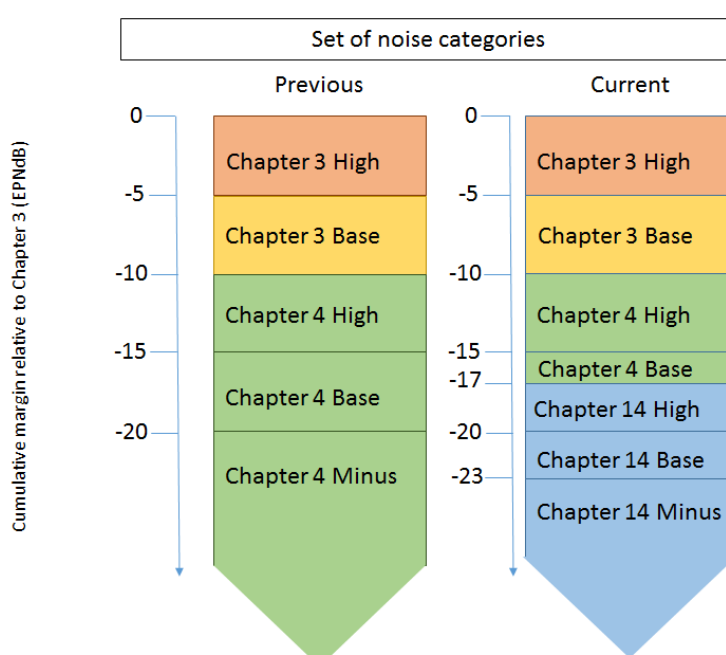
Set of noise categories

Cumulative margin relative to Chapter 3 (EPNdB)

Previous

0
-5
-10
-15
-20

Chapter 3 High
Chapter 3 Base
Chapter 4 High
Chapter 4 Base
Chapter 4 Minus

Current

0
-5
-10
-15
-17
-20
-23

Chapter 3 High
Chapter 3 Base
Chapter 4 High
Chapter 4 Base
Chapter 14 High
Chapter 14 Base
Chapter 14 Minus